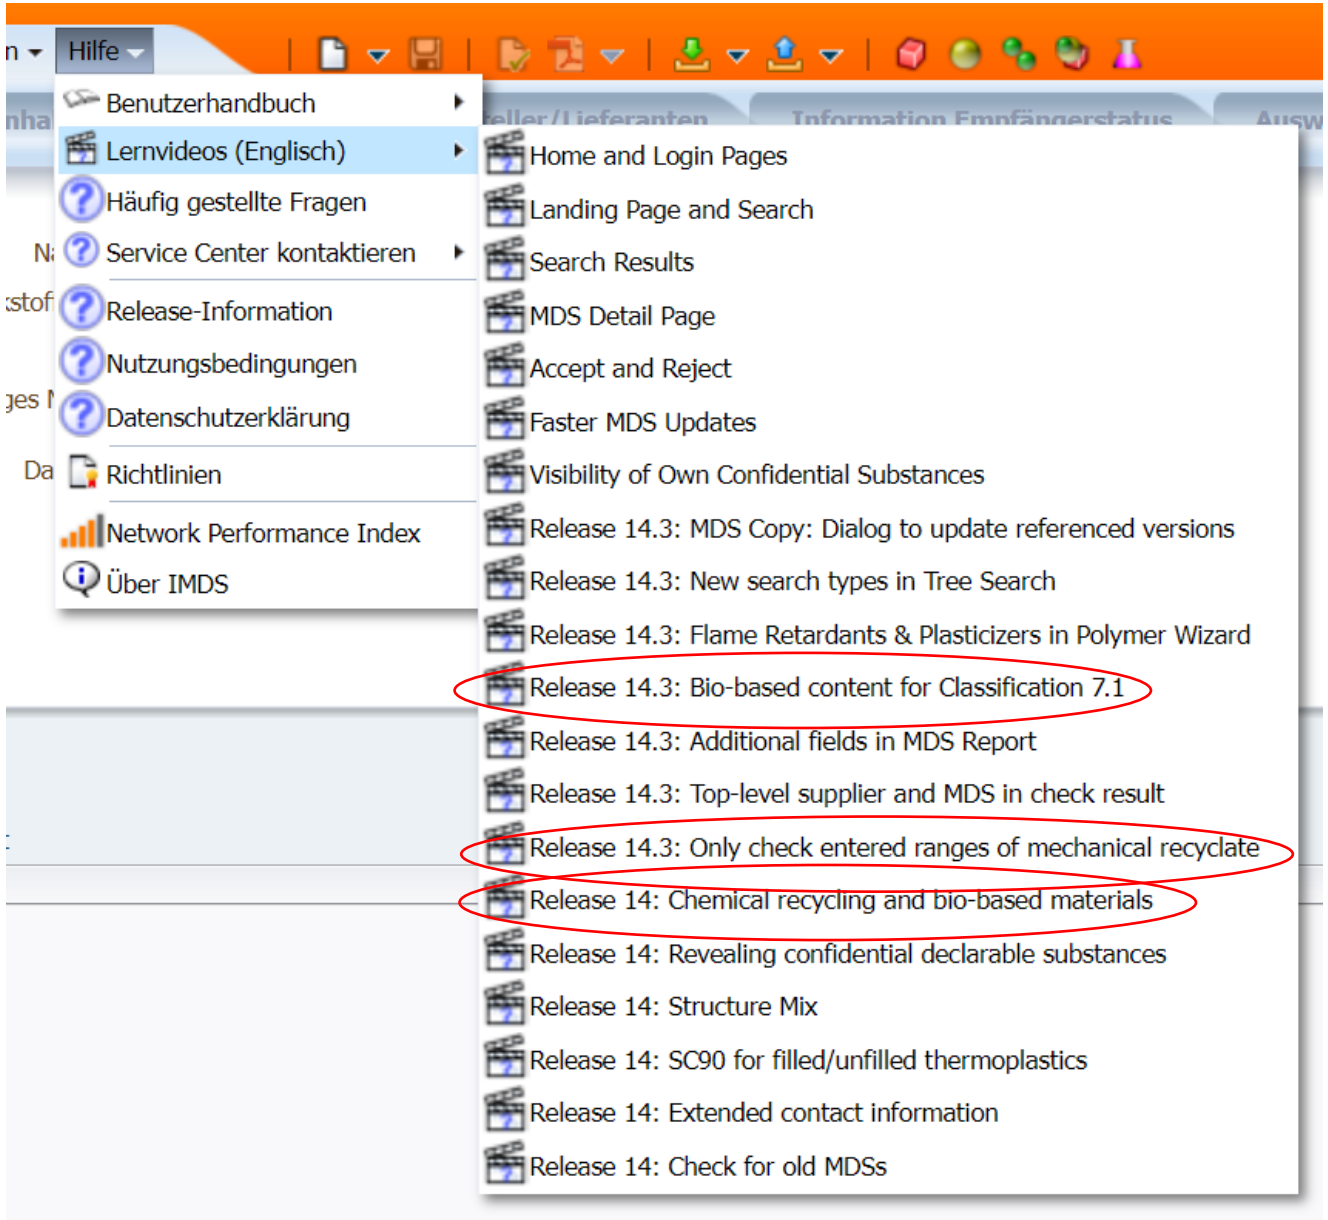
n Hilfe

nha eller/Lieferanten Information Empfängerstatus Ausw

Benutzerhandbuch
Lernvideos (Englisch)
Häufig gestellte Fragen
Service Center kontaktieren
Release-Information
Nutzungsbedingungen
Datenschutzerklärung
Richtlinien
Network Performance Index
Über IMDS

N
stof
jes
Da

Home and Login Pages
Landing Page and Search
Search Results
MDS Detail Page
Accept and Reject
Faster MDS Updates
Visibility of Own Confidential Substances
Release 14.3: MDS Copy: Dialog to update referenced versions
Release 14.3: New search types in Tree Search
Release 14.3: Flame Retardants & Plasticizers in Polymer Wizard
Release 14.3: Bio-based content for Classification 7.1
Release 14.3: Additional fields in MDS Report
Release 14.3: Top-level supplier and MDS in check result
Release 14.3: Only check entered ranges of mechanical recyclate
Release 14: Chemical recycling and bio-based materials
Release 14: Revealing confidential declarable substances
Release 14: Structure Mix
Release 14: SC90 for filled/unfilled thermoplastics
Release 14: Extended contact information
Release 14: Check for old MDSs